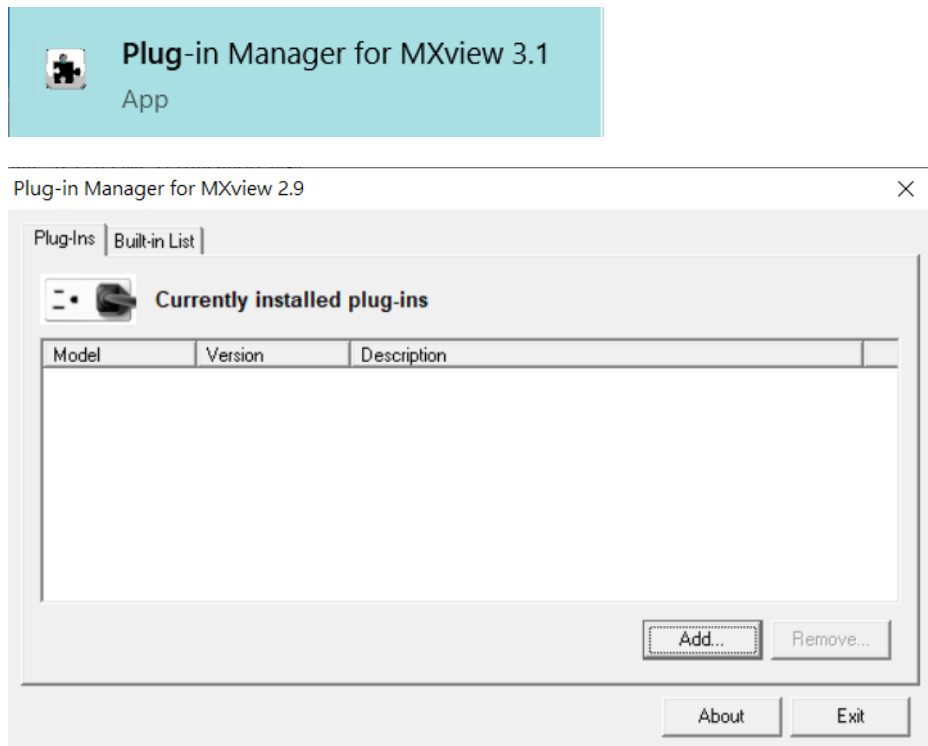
Plug-in Manager for MXview 3.1
App

Plug-in Manager for MXview 2.9
×

Plug-Ins | Built-in List

Currently installed plug-ins

| Model | Version | Description |
|---|---|---|

Add...
Remove...

About
Exit